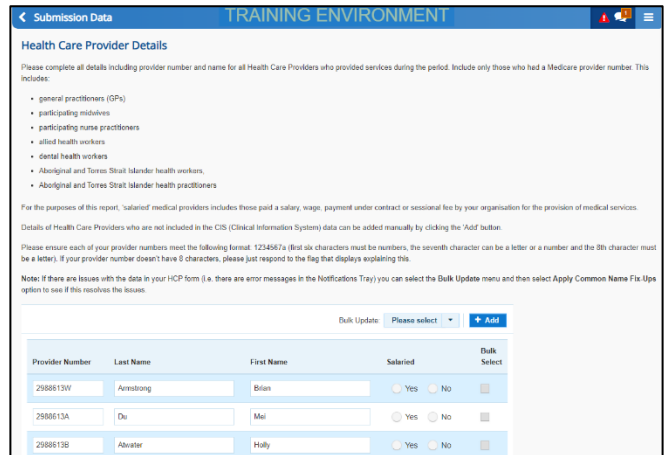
< Submission Data

TRAINING ENVIRONMENT

Health Care Provider Details

Please complete all details including provider number and name for all Health Care Providers who provided services during the period. Include only those who had a Medicare provider number. This includes:

- general practitioners (GPs)
- participating midwives
- participating nurse practitioners
- allied health workers
- dental health workers
- Aboriginal and Torres Strait Islander health workers,
- Aboriginal and Torres Strait Islander health practitioners

For the purposes of this report, 'salaried' medical providers includes those paid a salary, wage, payment under contract or sessional fee by your organisation for the provision of medical services.

Details of Health Care Providers who are not included in the CIS (Clinical Information System) data can be added manually by clicking the 'Add' button.

Please ensure each of your provider numbers meet the following format: 1234567a (first six characters must be numbers, the seventh character can be a letter or a number and the 8th character must be a letter). If your provider number doesn't have 8 characters, please just respond to the flag that displays explaining this.

Note: If there are issues with the data in your HCP form (i.e. there are error messages in the Notifications Tray) you can select the Bulk Update menu and then select Apply Common Name Fix-Ups option to see if this resolves the issues.

Bulk Update Please select + Add

| Provider Number | Last Name | First Name | Salaried | Bulk Select |
|---|---|---|---|---|
| 2988613W | Armstrong | Brian | Yes No | |
| 2988613A | Du | Mei | Yes No | |
| 2988613B | Atwater | Holly | Yes No | |